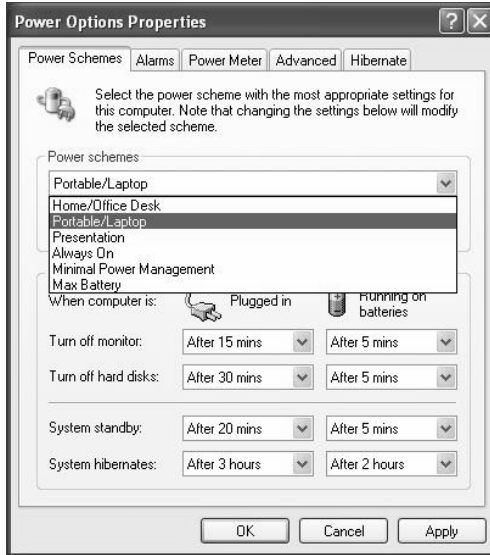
Power Options Properties

Power Schemes | Alarms | Power Meter | Advanced | Hibernate

Select the power scheme with the most appropriate settings for this computer. Note that changing the settings below will modify the selected scheme.

Power schemes

Portable/Laptop

Home/Office Desk
Portable/Laptop
Presentation
Always On
Minimal Power Management
Max Battery

When computer is: Plugged in | Running on batteries

| | | |
|---|---|---|
| Turn off monitor: | After 15 mins | After 5 mins |
| Turn off hard disks: | After 30 mins | After 5 mins |
| System standby: | After 20 mins | After 5 mins |
| System hibernates: | After 3 hours | After 2 hours |

OK | Cancel | Apply